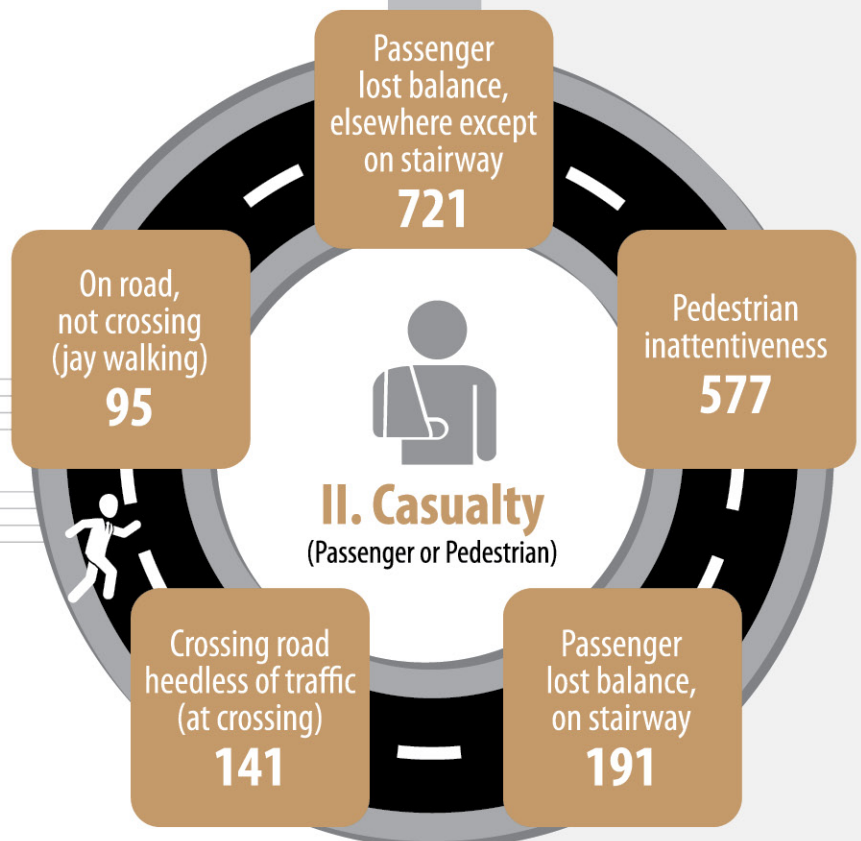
Passenger lost balance, elsewhere except on stairway
721

Pedestrian inattentiveness
577

Passenger lost balance, on stairway
191

Crossing road heedless of traffic (at crossing)
141

On road, not crossing (jay walking)
95

II. Casualty
(Passenger or Pedestrian)